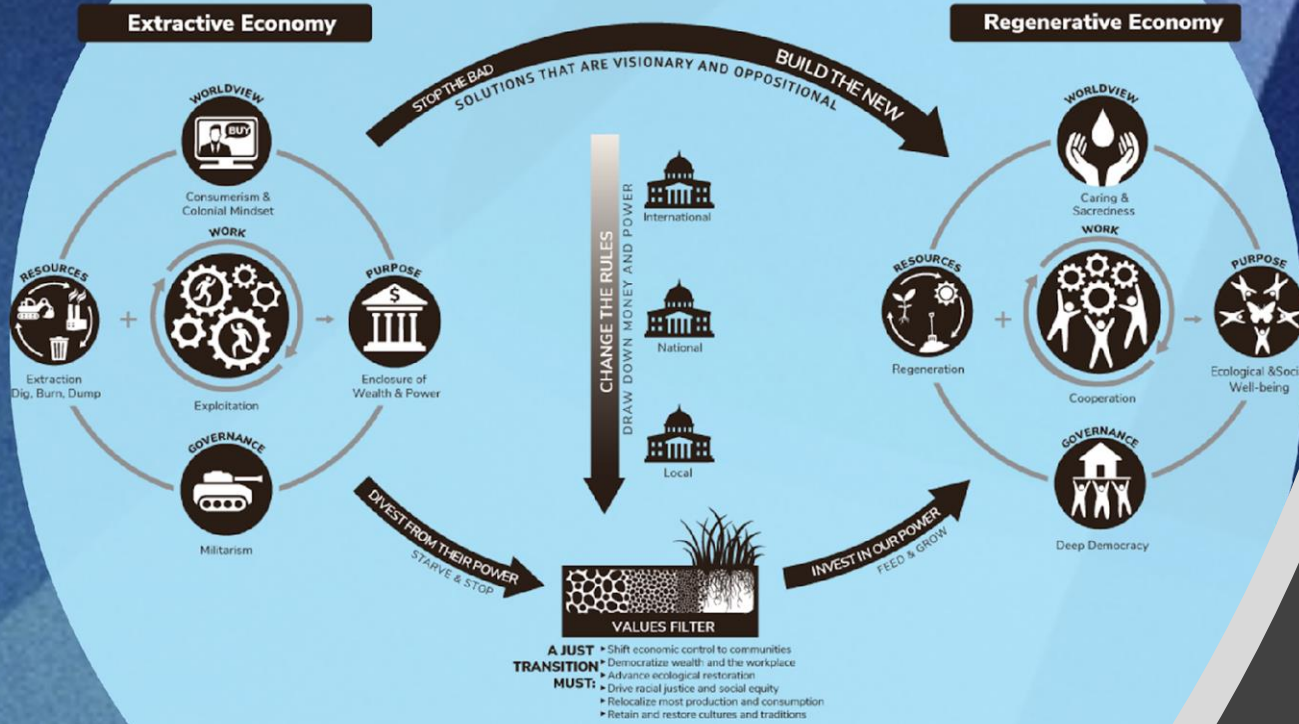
Extractive Economy

Regenerative Economy

STOP THE BAD
BUILD THE NEW
SOLUTIONS THAT ARE VISIONARY AND OPPOSITIONAL

WORLDVIEW
BUY
Consumerism & Colonial Mindset

WORK
Exploitation

RESOURCES
Extraction Dig, Burn, Dump

PURPOSE
$
Enclosure of Wealth & Power

GOVERNANCE
Militarism

CHANGE THE RULES
DRAW DOWN MONEY AND POWER

International

National

Local

DIVEST FROM THEIR POWER
STARVE & STOP

VALUES FILTER

INVEST IN OUR POWER
FEED & GROW

WORLDVIEW
Caring & Sacredness

WORK
Cooperation

RESOURCES
Regeneration

PURPOSE
Ecological &Soci Well-being

GOVERNANCE
Deep Democracy

A JUST TRANSITION MUST:
▸ Shift economic control to communities
▸ Democratize wealth and the workplace
▸ Advance ecological restoration
▸ Drive racial justice and social equity
▸ Relocalize most production and consumption
▸ Retain and restore cultures and traditions